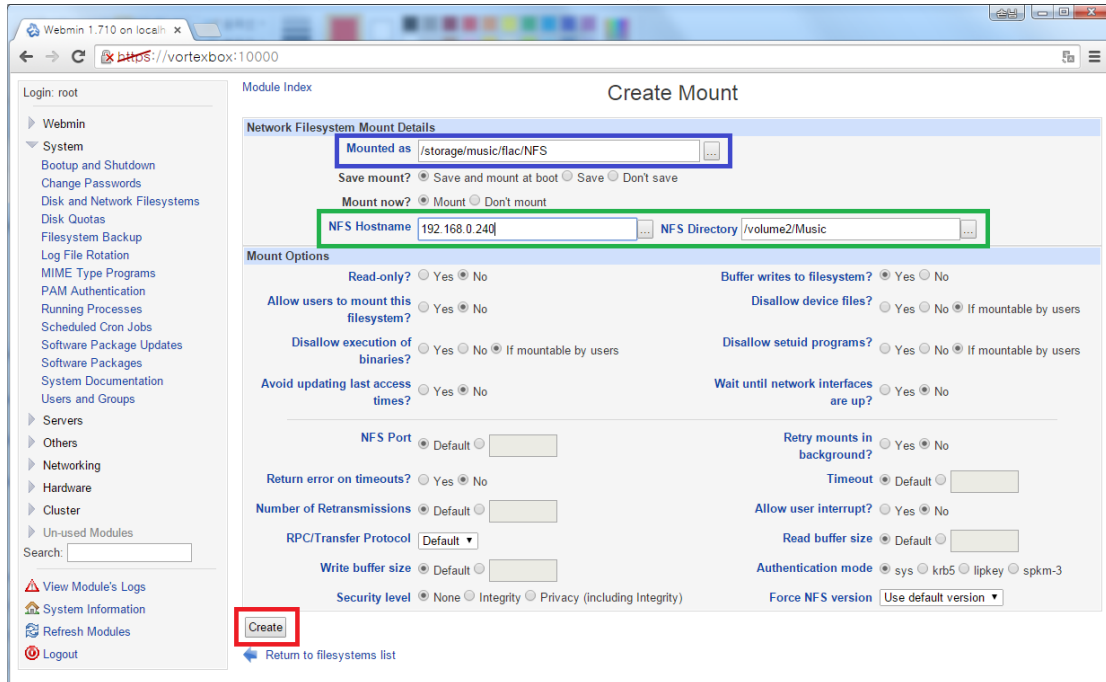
Webmin 1.710 on localh ×

https://vortexbox:10000

Login: root

Webmin

System

Bootup and Shutdown

Change Passwords

Disk and Network Filesystems

Disk Quotas

Filesystem Backup

Log File Rotation

MIME Type Programs

PAM Authentication

Running Processes

Scheduled Cron Jobs

Software Package Updates

Software Packages

System Documentation

Users and Groups

Servers

Others

Networking

Hardware

Cluster

Un-used Modules

Search:

View Module's Logs

System Information

Refresh Modules

Logout

Module Index

Create Mount

Network Filesystem Mount Details

Mounted as /storage/music/flac/NFS ...

Save mount? Save and mount at boot Save Don't save

Mount now? Mount Don't mount

NFS Hostname 192.168.0.240 ... NFS Directory /volume2/Music ...

Mount Options

Read-only? Yes No

Buffer writes to filesystem? Yes No

Allow users to mount this filesystem? Yes No

Disallow device files? Yes No If mountable by users

Disallow execution of binaries? Yes No If mountable by users

Disallow setuid programs? Yes No If mountable by users

Avoid updating last access times? Yes No

Wait until network interfaces are up? Yes No

NFS Port Default

Retry mounts in background? Yes No

Return error on timeouts? Yes No

Timeout Default

Number of Retransmissions Default

Allow user interrupt? Yes No

RPC/Transfer Protocol Default

Read buffer size Default

Write buffer size Default

Authentication mode sys krb5 lipkey spkm-3

Security level None Integrity Privacy (including Integrity)

Force NFS version Use default version

Create

Return to filesystems list